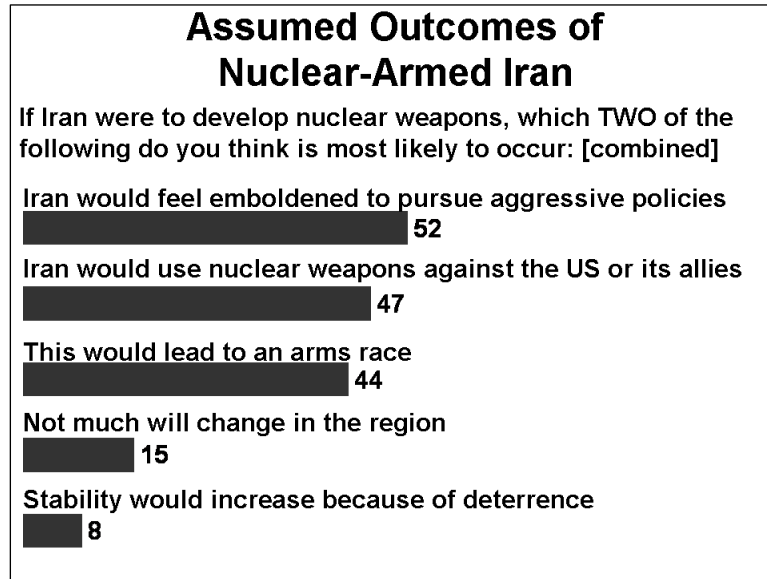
Assumed Outcomes of Nuclear-Armed Iran

If Iran were to develop nuclear weapons, which TWO of the following do you think is most likely to occur: [combined]

Iran would feel emboldened to pursue aggressive policies
52

Iran would use nuclear weapons against the US or its allies
47

This would lead to an arms race
44

Not much will change in the region
15

Stability would increase because of deterrence
8